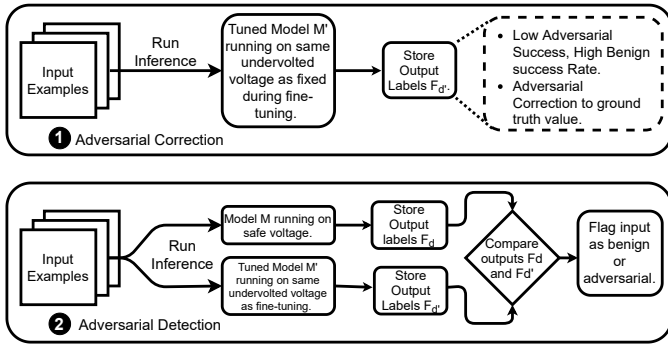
Input Examples

Run Inference

Tuned Model M' running on same undervolted voltage as fixed during fine-tuning.

Store Output Labels $F_{d'}$.

- Low Adversarial Success, High Benign success Rate.
- Adversarial Correction to ground truth value.

1 Adversarial Correction

Input Examples

Run Inference

Model M running on safe voltage.

Store Output labels $F_d$

Tuned Model M' running on same undervolted voltage as fine-tuning.

Store Output Labels $F_{d'}$

Compare outputs Fd and Fd'

Flag input as benign or adversarial.

2 Adversarial Detection